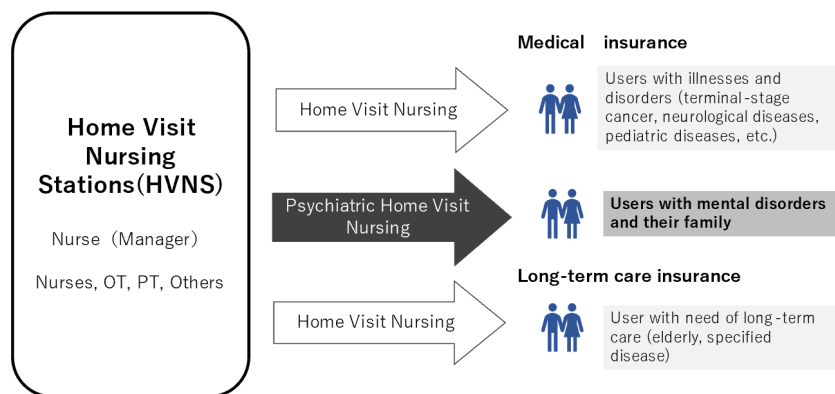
Home Visit Nursing Stations(HVNS)

Nurse（Manager）

Nurses, OT, PT, Others

Home Visit Nursing

Psychiatric Home Visit Nursing

Home Visit Nursing

Medical insurance

Users with illnesses and disorders (terminal-stage cancer, neurological diseases, pediatric diseases, etc.)

Users with mental disorders and their family

Long-term care insurance

User with need of long-term care (elderly, specified disease)